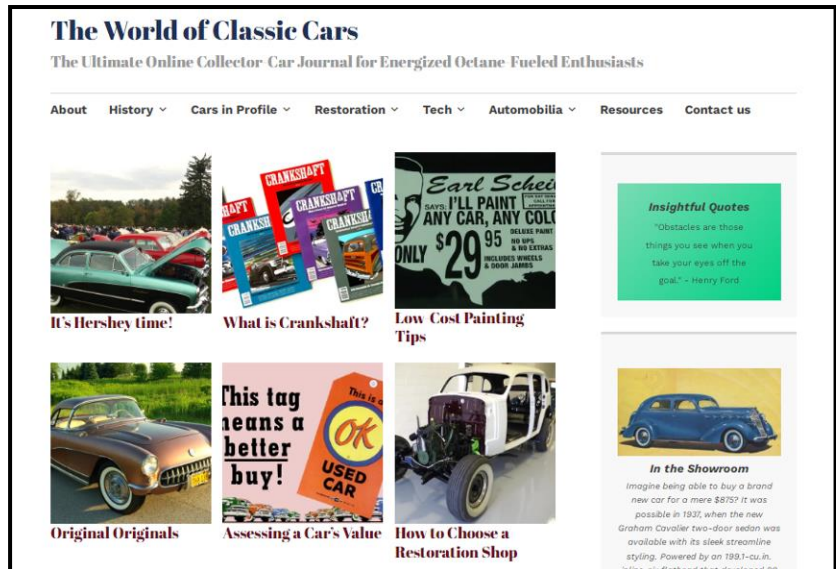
The World of Classic Cars

The Ultimate Online Collector Car Journal for Energized Octane-Fueled Enthusiasts

About History Cars in Profile Restoration Tech Automobilia Resources Contact us

CRANKSHAFT

CRANKSHAFT

CRANKSHAFT

Earl Scheib SAYS: I'LL PAINT ANY CAR, ANY COLO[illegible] ONLY $29^{95}$ DELUXE PAINT NO UPS & NO EXTRAS INCLUDES WHEELS & DOOR JAMBS

It's Hershey time!

What is Crankshaft?

Low-Cost Painting Tips

This tag means a better buy!

This is a OK USED CAR

Original Originals

Assessing a Car's Value

How to Choose a Restoration Shop

Insightful Quotes

"Obstacles are those things you see when you take your eyes off the goal." – Henry Ford.

In the Showroom

Imagine being able to buy a brand new car for a mere $875? It was possible in 1937, when the new Graham Cavalier two-door sedan was available with its sleek streamline styling. Powered by an 199.1-cu.in. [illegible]